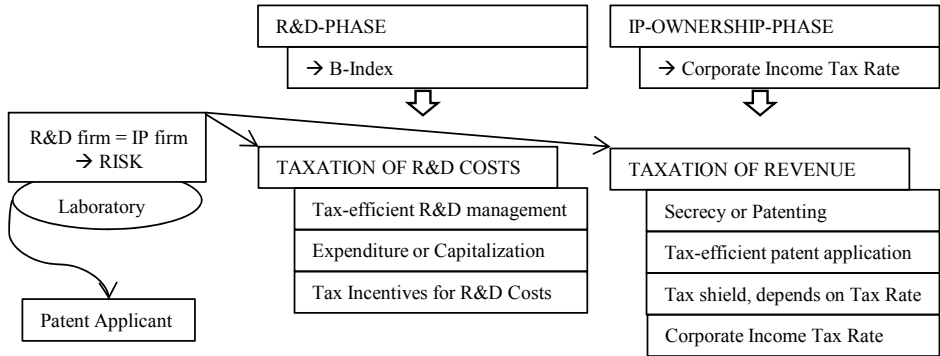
R&D-PHASE

→ B-Index

IP-OWNERSHIP-PHASE

→ Corporate Income Tax Rate

R&D firm = IP firm
→ RISK

Laboratory

Patent Applicant

TAXATION OF R&D COSTS

Tax-efficient R&D management

Expenditure or Capitalization

Tax Incentives for R&D Costs

TAXATION OF REVENUE

Secrecy or Patenting

Tax-efficient patent application

Tax shield, depends on Tax Rate

Corporate Income Tax Rate